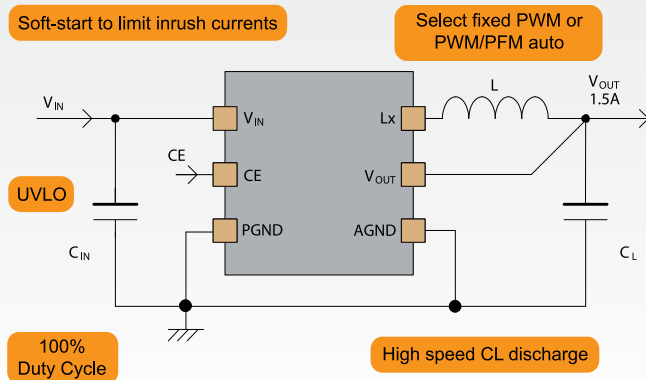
Soft-start to limit inrush currents

Select fixed PWM or PWM/PFM auto

$V_{IN}$

$V_{IN}$

Lx

L

$V_{OUT}$
1.5A

CE

CE

$V_{OUT}$

UVLO

PGND

AGND

$C_{IN}$

$C_L$

100%
Duty Cycle

High speed CL discharge